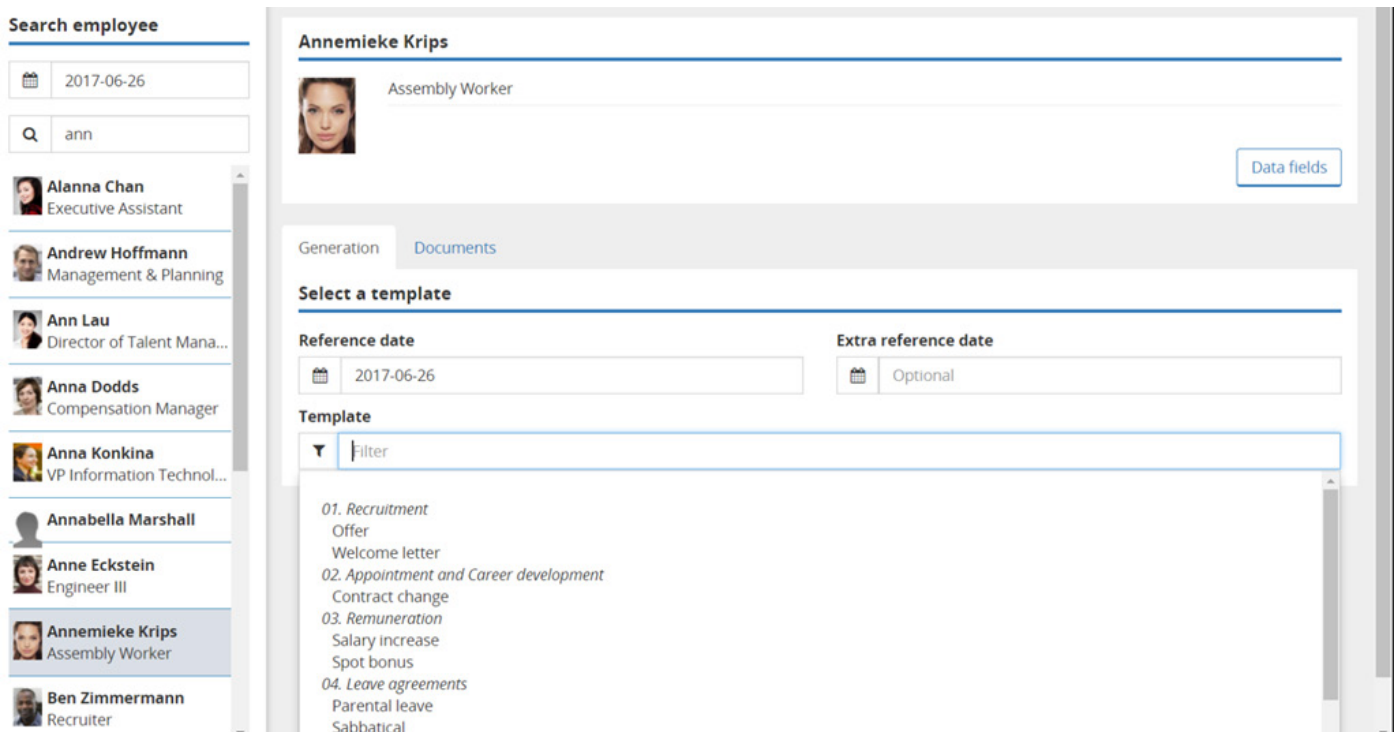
Search employee

2017-06-26

ann

Alanna Chan
Executive Assistant

Andrew Hoffmann
Management & Planning

Ann Lau
Director of Talent Mana...

Anna Dodds
Compensation Manager

Anna Konkina
VP Information Technol...

Annabella Marshall

Anne Eckstein
Engineer III

Annemieke Krips
Assembly Worker

Ben Zimmermann
Recruiter

Annemieke Krips

Assembly Worker

Data fields

Generation Documents

Select a template

Reference date

2017-06-26

Extra reference date

Optional

Template

Filter

*01. Recruitment*
Offer
Welcome letter
*02. Appointment and Career development*
Contract change
*03. Remuneration*
Salary increase
Spot bonus
*04. Leave agreements*
Parental leave
Sabbatical